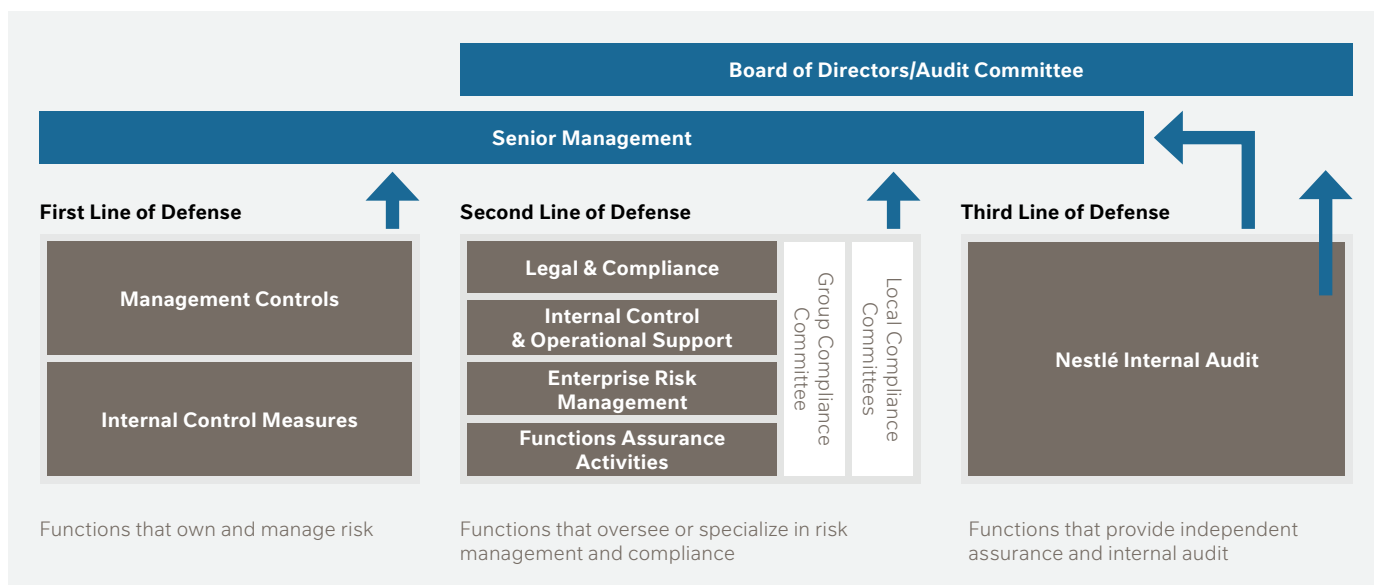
Board of Directors/Audit Committee

Senior Management

First Line of Defense

Management Controls

Internal Control Measures

Functions that own and manage risk

Second Line of Defense

Legal & Compliance

Internal Control & Operational Support

Enterprise Risk Management

Functions Assurance Activities

Group Compliance Committee

Local Compliance Committees

Functions that oversee or specialize in risk management and compliance

Third Line of Defense

Nestlé Internal Audit

Functions that provide independent assurance and internal audit